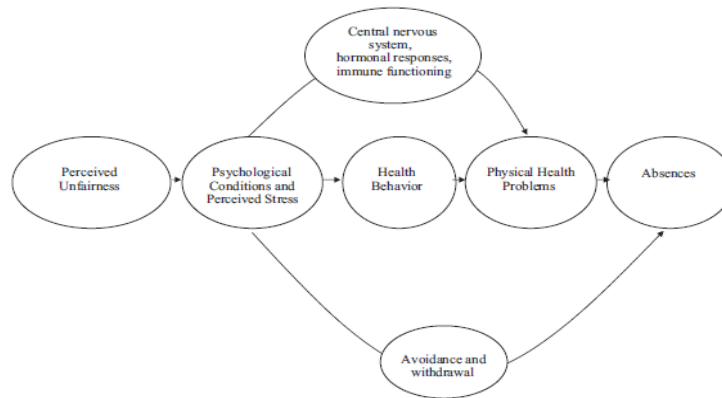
Central nervous system, hormonal responses, immune functioning

Perceived Unfairness

Psychological Conditions and Perceived Stress

Health Behavior

Physical Health Problems

Absences

Avoidance and withdrawal